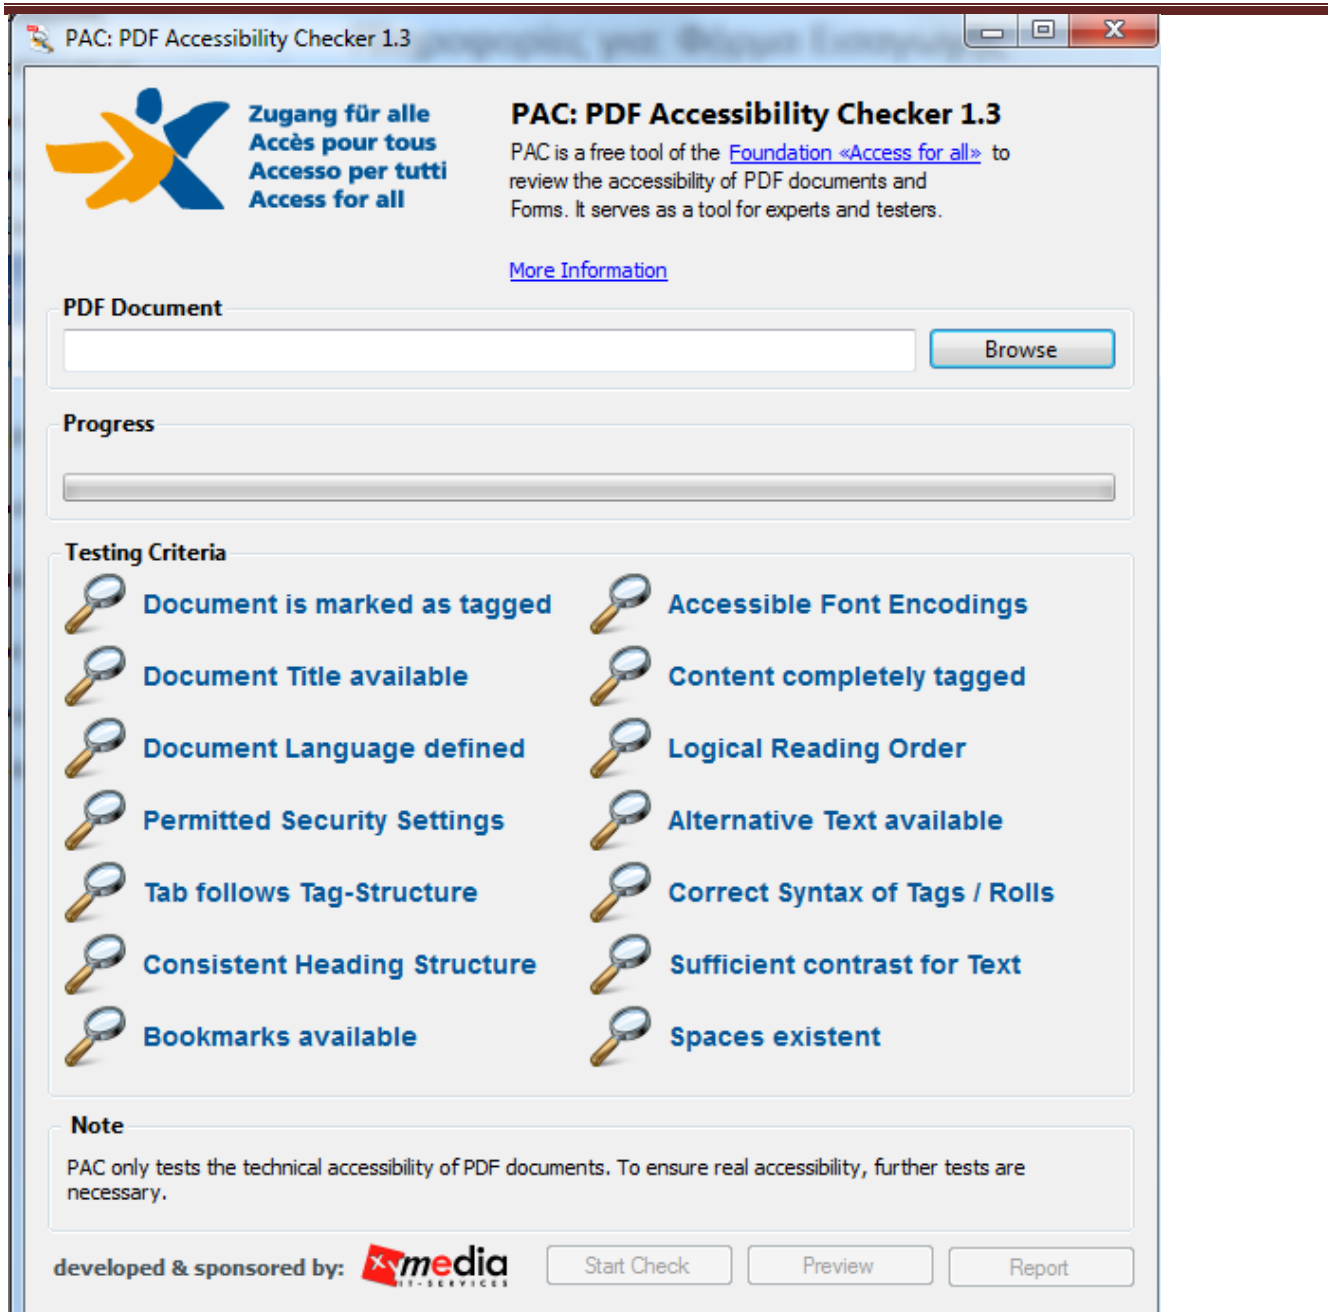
PAC: PDF Accessibility Checker 1.3

Zugang für alle
Accès pour tous
Accesso per tutti
Access for all

PAC: PDF Accessibility Checker 1.3

PAC is a free tool of the Foundation «Access for all» to review the accessibility of PDF documents and Forms. It serves as a tool for experts and testers.

More Information

PDF Document

Browse

Progress

Testing Criteria

Document is marked as tagged
Document Title available
Document Language defined
Permitted Security Settings
Tab follows Tag-Structure
Consistent Heading Structure
Bookmarks available

Accessible Font Encodings
Content completely tagged
Logical Reading Order
Alternative Text available
Correct Syntax of Tags / Rolls
Sufficient contrast for Text
Spaces existent

Note

PAC only tests the technical accessibility of PDF documents. To ensure real accessibility, further tests are necessary.

developed & sponsored by: xmedia IT-SERVICES

Start Check
Preview
Report